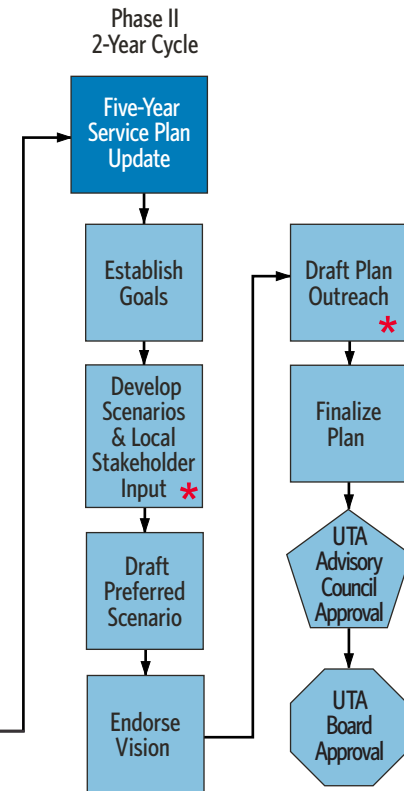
Phase II
2-Year Cycle

Five-Year Service Plan Update

Establish Goals

Develop Scenarios & Local Stakeholder Input *

Draft Preferred Scenario

Endorse Vision

Draft Plan Outreach *

Finalize Plan

UTA Advisory Council Approval

UTA Board Approval